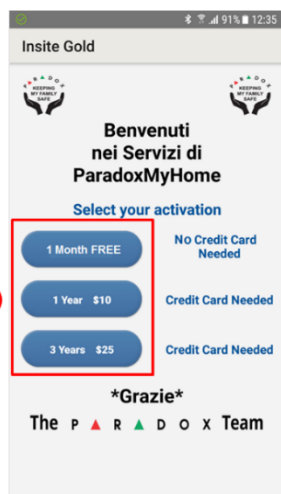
91% 12:35

Insite Gold

PARADOX
KEEPING MY FAMILY SAFE

PARADOX
KEEPING MY FAMILY SAFE

Benvenuti
nei Servizi di
ParadoxMyHome

Select your activation

1 Month FREE

No Credit Card Needed

1 Year $10

Credit Card Needed

3 Years $25

Credit Card Needed

*Grazie*

The PARADOX Team